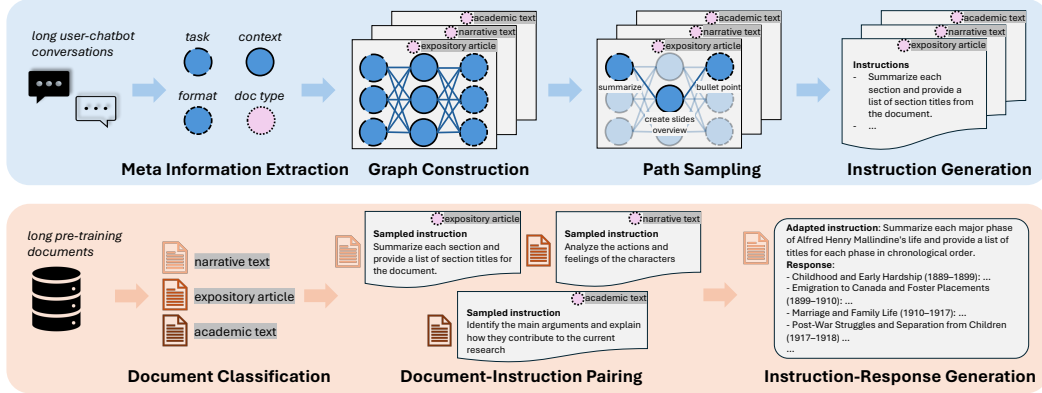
long user-chatbot conversations

task
context
format
doc type

academic text
narrative text
expository article

Meta Information Extraction

Graph Construction

academic text
narrative text
expository article
summarize
bullet point
create slides overview

Path Sampling

academic text
narrative text
expository article
Instructions
- Summarize each section and provide a list of section titles from the document.
- ...

Instruction Generation

long pre-training documents

narrative text
expository article
academic text

Document Classification

expository article
Sampled instruction
Summarize each section and provide a list of section titles for the document.

narrative text
Sampled instruction
Analyze the actions and feelings of the characters

academic text
Sampled instruction
Identify the main arguments and explain how they contribute to the current research

Document-Instruction Pairing

Adapted instruction: Summarize each major phase of Alfred Henry Mallindine's life and provide a list of titles for each phase in chronological order.
Response:
- Childhood and Early Hardship (1889–1899): ...
- Emigration to Canada and Foster Placements (1899–1910): ...
- Marriage and Family Life (1910–1917): ...
- Post-War Struggles and Separation from Children (1917–1918) ...
...

Instruction-Response Generation